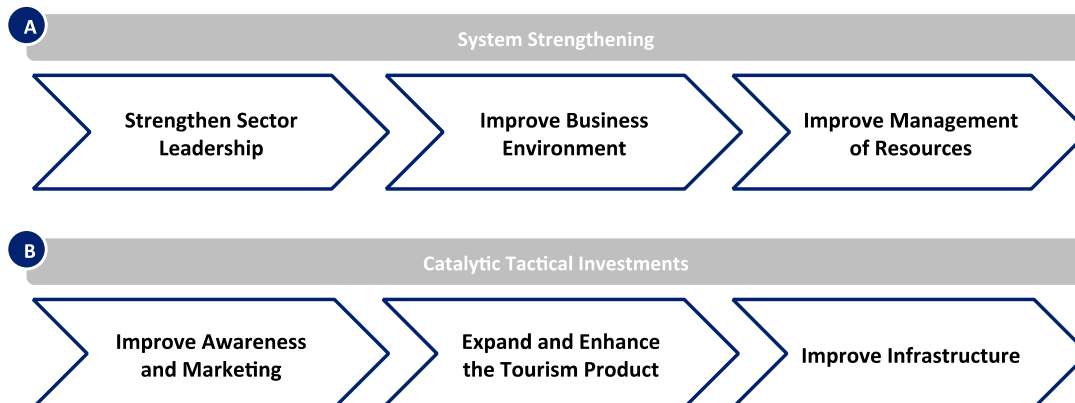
A

System Strengthening

Strengthen Sector Leadership

Improve Business Environment

Improve Management of Resources

B

Catalytic Tactical Investments

Improve Awareness and Marketing

Expand and Enhance the Tourism Product

Improve Infrastructure